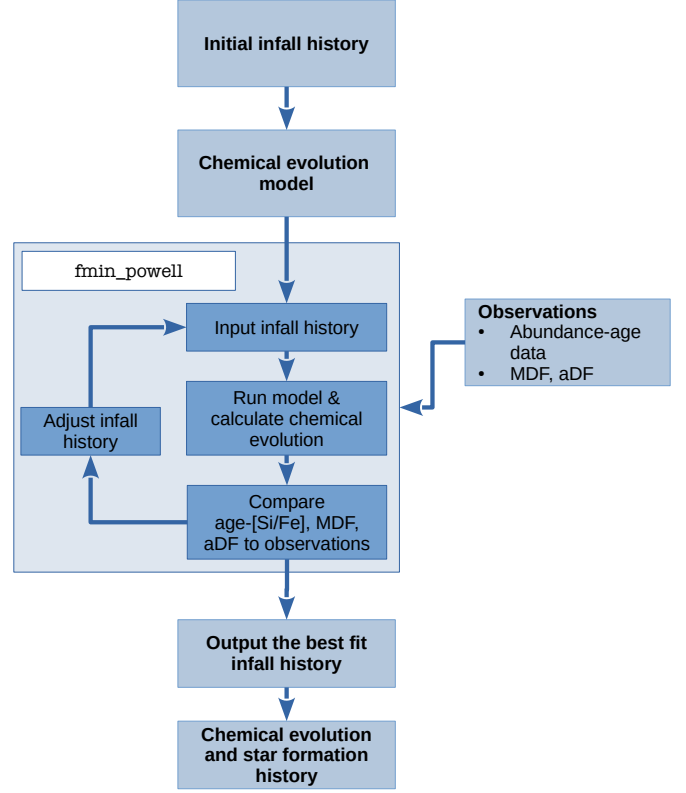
Initial infall history

Chemical evolution model

fmin_powell

Input infall history

Observations
• Abundance-age data
• MDF, aDF

Run model & calculate chemical evolution

Adjust infall history

Compare age-[Si/Fe], MDF, aDF to observations

Output the best fit infall history

Chemical evolution and star formation history